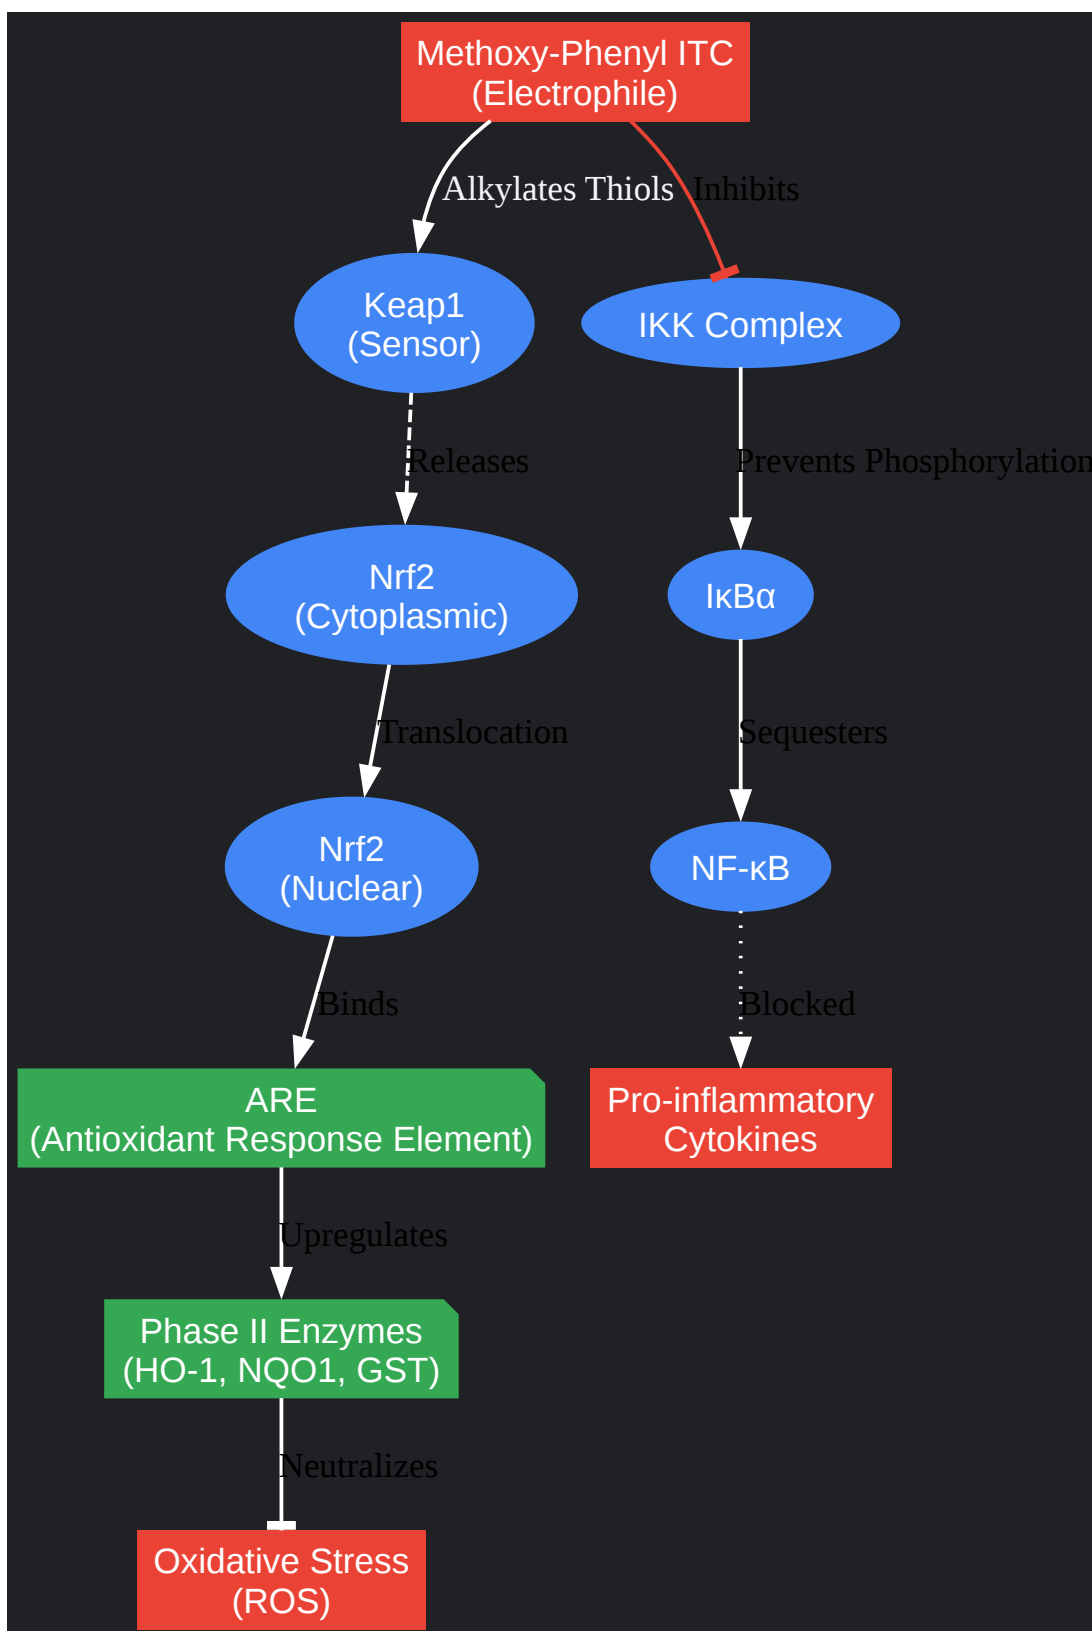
Methoxy-Phenyl ITC
(Electrophile)

Alkylates Thiols

Inhibits

Keap1
(Sensor)

IKK Complex

Releases

Prevents Phosphorylation

Nrf2
(Cytoplasmic)

IκBα

Translocation

Sequesters

Nrf2
(Nuclear)

NF-κB

Binds

Blocked

ARE
(Antioxidant Response Element)

Pro-inflammatory
Cytokines

Upregulates

Phase II Enzymes
(HO-1, NQO1, GST)

Neutralizes

Oxidative Stress
(ROS)